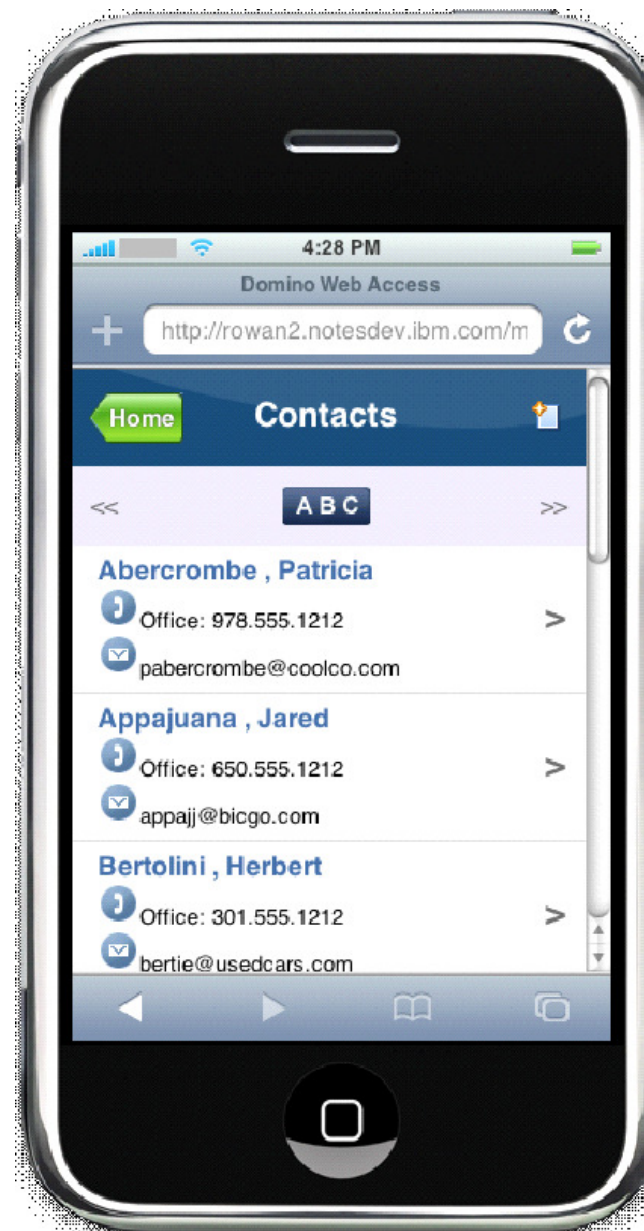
4:28 PM
Domino Web Access
http://rowan2.notesdev.ibm.com/m

Home
Contacts

<<
A B C
>>

Abercrombe , Patricia
Office: 978.555.1212
pabercrombe@coolco.com
>

Appajuana , Jared
Office: 650.555.1212
appajj@bicgo.com
>

Bertolini , Herbert
Office: 301.555.1212
bertie@usedcars.com
>